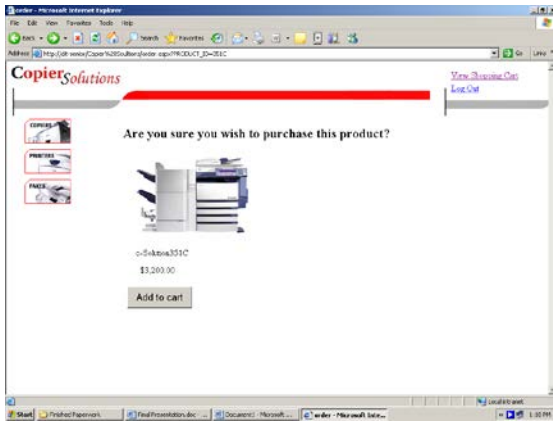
order - Microsoft Internet Explorer

File Edit View Favorites Tools Help

Back Search Favorites

Address http://dt-senior/Copier%20Solutions/order.aspx?PRODUCT_ID=351C

Go Links

CopierSolutions

View Shopping Cart
Log Out

COPIERS
PRINTERS
FAXES

Are you sure you wish to purchase this product?

e-Solution351C

$3,200.00

Add to cart

Local intranet

Start Finished Paperwork Final Presentation.doc ... Document1 - Microsoft ... order - Microsoft Inte...

1:10 PM